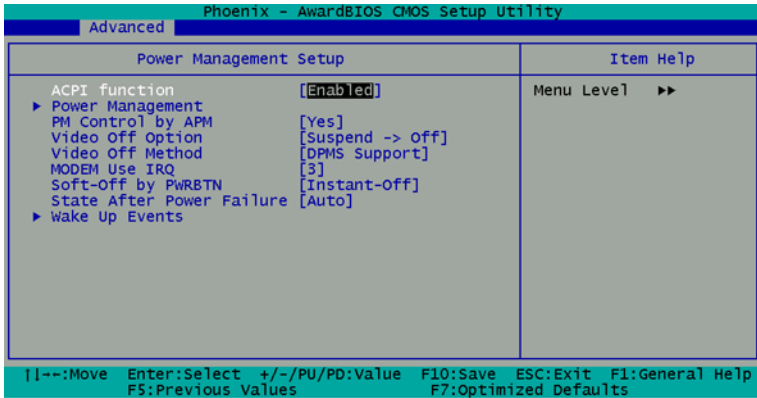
Phoenix - AwardBIOS CMOS Setup Utility
Advanced

Power Management Setup

Item Help

| | |
|---|---|
| ACPI function | [Enabled] |
| ▶ Power Management | |
| PM Control by APM | [Yes] |
| Video Off Option | [Suspend -> Off] |
| Video Off Method | [DPMS Support] |
| MODEM Use IRQ | [3] |
| Soft-Off by PWRBTN | [Instant-Off] |
| State After Power Failure | [Auto] |
| ▶ Wake Up Events | |

Menu Level ▶▶

↑↓→←:Move Enter:Select +/-/PU/PD:Value F10:Save ESC:Exit F1:General Help
F5:Previous Values F7:Optimized Defaults